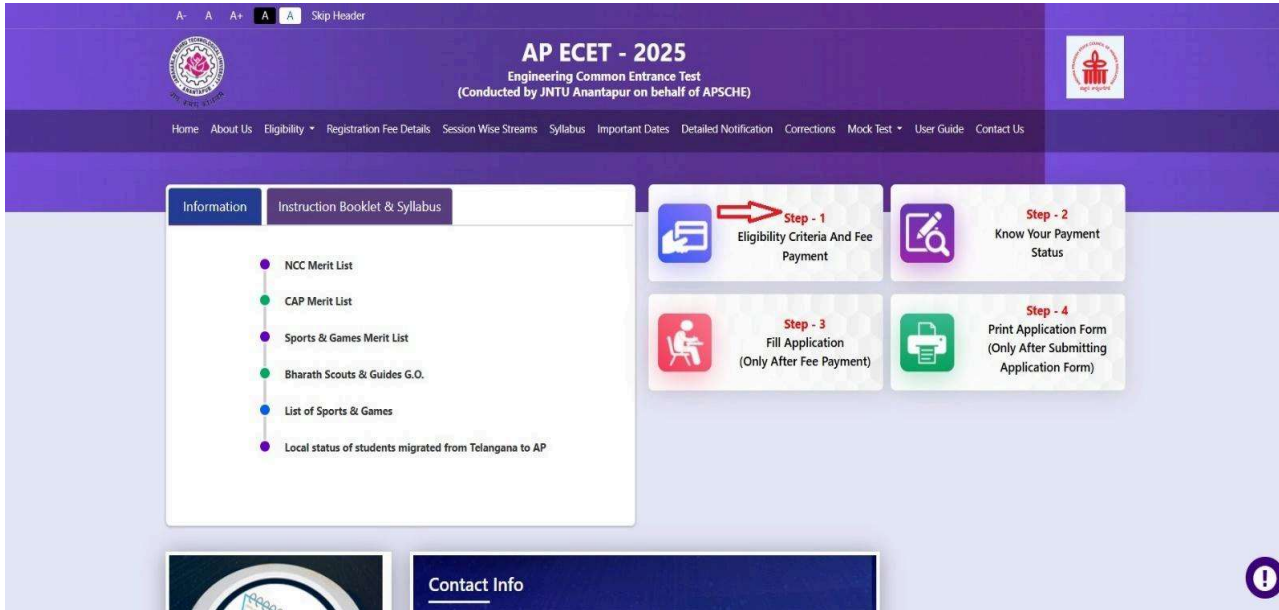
A- A A+ A A Skip Header

AP ECET - 2025
Engineering Common Entrance Test
(Conducted by JNTU Anantapur on behalf of APSCHE)

Home About Us Eligibility Registration Fee Details Session Wise Streams Syllabus Important Dates Detailed Notification Corrections Mock Test User Guide Contact Us

Information | Instruction Booklet & Syllabus

NCC Merit List
CAP Merit List
Sports & Games Merit List
Bharath Scouts & Guides G.O.
List of Sports & Games
Local status of students migrated from Telangana to AP

Step - 1
Eligibility Criteria And Fee Payment

Step - 2
Know Your Payment Status

Step - 3
Fill Application
(Only After Fee Payment)

Step - 4
Print Application Form
(Only After Submitting Application Form)

Contact Info